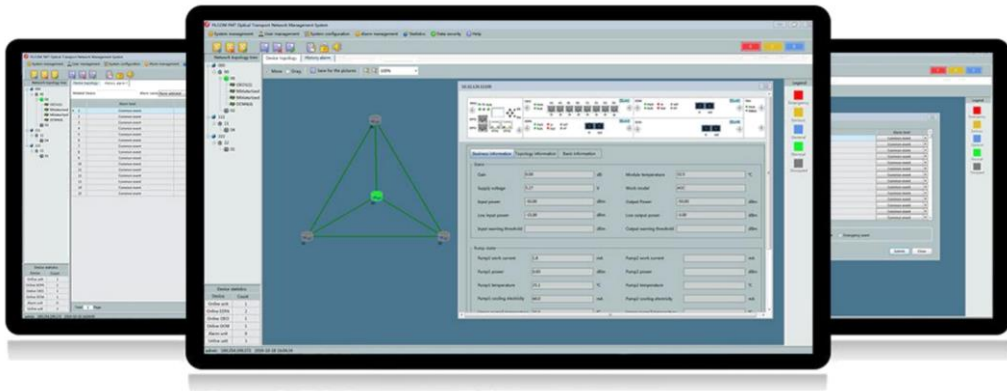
HUACOM PMT Optical Transport Network Management System

System management | User management | System configuration | Alarm management | Statistics | Data security | Help

Network topology tree

Device topology | History alarm

Move | Drag | Save for the pictures | 100%

Legend

Emergency

Serious

General

Normal

Unknown

Business information | Topology information | Basic information

Basic

Gain | dB

Module temperature | °C

Supply voltage | V

Work model

Input power | dBm

Output Power | dBm

Low input power | dBm

Low output power | dBm

Input warning threshold

Output warning threshold

Pump state

Pump1 work current | mA

Pump2 work current | mA

Pump1 power | dBm

Pump2 power | dBm

Pump1 temperature | °C

Pump2 temperature | °C

Pump1 cooling electricity | mA

Pump2 cooling electricity | mA

Device statistics

| Device | Count |
|---|---|
| Online unit | 1 |
| Online EDFA | 1 |
| Online OEO | 1 |
| Online DCM | 1 |
| Alarm unit | 1 |
| Unline unit | 1 |

Emergency event

Submit | Close

Common event